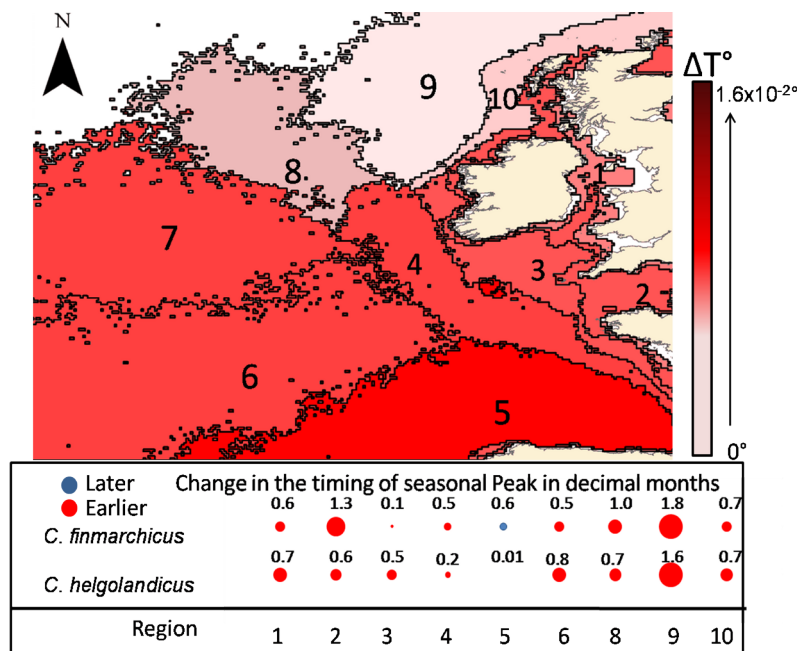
N

9

10

8

7

1

4

3

2

6

5

ΔT°

$1.6x10^{-2°}$

0°

Later

Earlier

Change in the timing of seasonal Peak in decimal months

| | | | | | | | | | |
|---|---|---|---|---|---|---|---|---|---|
| C. finmarchicus | 0.6 | 1.3 | 0.1 | 0.5 | 0.6 | 0.5 | 1.0 | 1.8 | 0.7 |
| C. helgolandicus | 0.7 | 0.6 | 0.5 | 0.2 | 0.01 | 0.8 | 0.7 | 1.6 | 0.7 |
| Region | 1 | 2 | 3 | 4 | 5 | 6 | 8 | 9 | 10 |